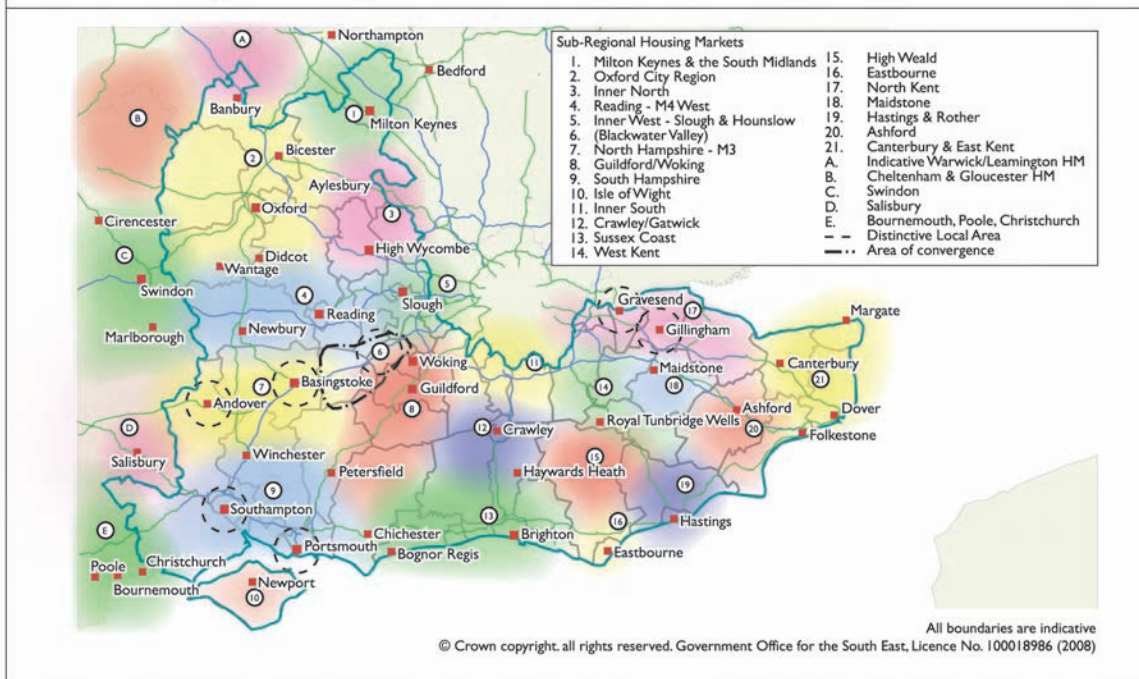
Sub-Regional Housing Markets
1. Milton Keynes & the South Midlands
2. Oxford City Region
3. Inner North
4. Reading - M4 West
5. Inner West - Slough & Hounslow
6. (Blackwater Valley)
7. North Hampshire - M3
8. Guildford/Woking
9. South Hampshire
10. Isle of Wight
11. Inner South
12. Crawley/Gatwick
13. Sussex Coast
14. West Kent
15. High Weald
16. Eastbourne
17. North Kent
18. Maidstone
19. Hastings & Rother
20. Ashford
21. Canterbury & East Kent
A. Indicative Warwick/Leamington HM
B. Cheltenham & Gloucester HM
C. Swindon
D. Salisbury
E. Bournemouth, Poole, Christchurch
Distinctive Local Area
Area of convergence

A
Northampton
Bedford
B
Banbury
1
Milton Keynes
2
Bicester
Aylesbury
Cirencester
Oxford
3
C
Didcot
High Wycombe
Wantage
Swindon
5
4
Slough
Reading
Gravesend
Margate
Marlborough
Newbury
17
Gillingham
6
Woking
11
Canterbury
7
Basingstoke
14
Maidstone
21
Andover
Guildford
18
8
Ashford
Dover
Royal Tunbridge Wells
12
Crawley
20
Folkestone
D
15
Salisbury
Winchester
Haywards Heath
Petersfield
19
9
E
Southampton
13
16
Hastings
Chichester
Brighton
Portsmouth
Bognor Regis
Eastbourne
Poole
Christchurch
Bournemouth
Newport
10

All boundaries are indicative
© Crown copyright. all rights reserved. Government Office for the South East, Licence No. 100018986 (2008)